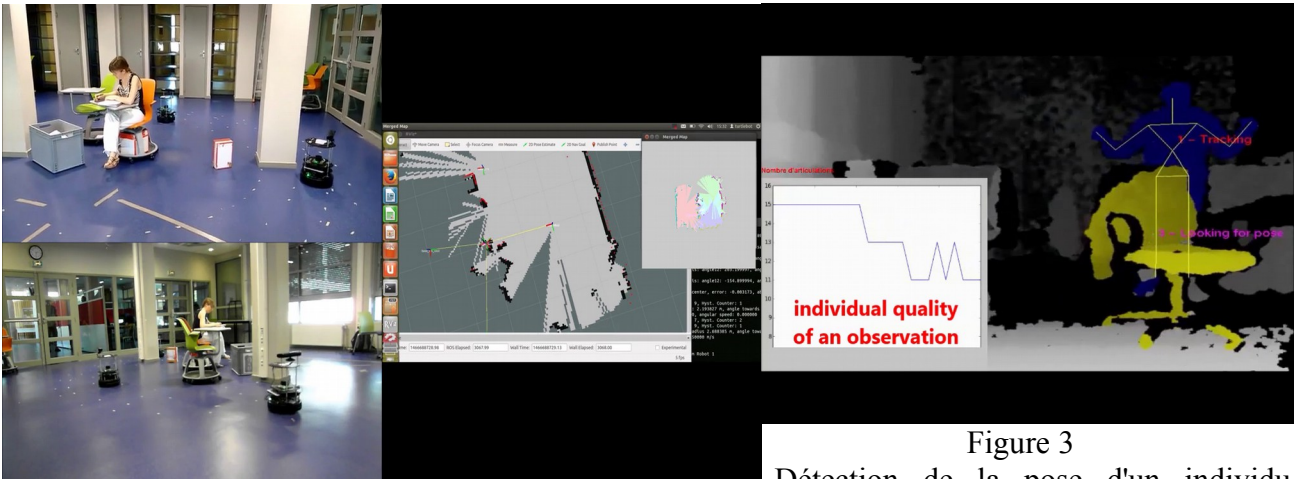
Merged Map

Move Camera | Select | Focus Camera | Measure | 2D Pose Estimate | 2D Nav Goal | Publish Point

Merged Map

ROS Elapsed | Wall Time | Wall Elapsed | Experimental

Nombre d'articulations

16
15
14
13
12
11
10

individual quality of an observation

1 - Tracking

0 - Looking for pose

Figure 3

Détection de la pose d'un individu